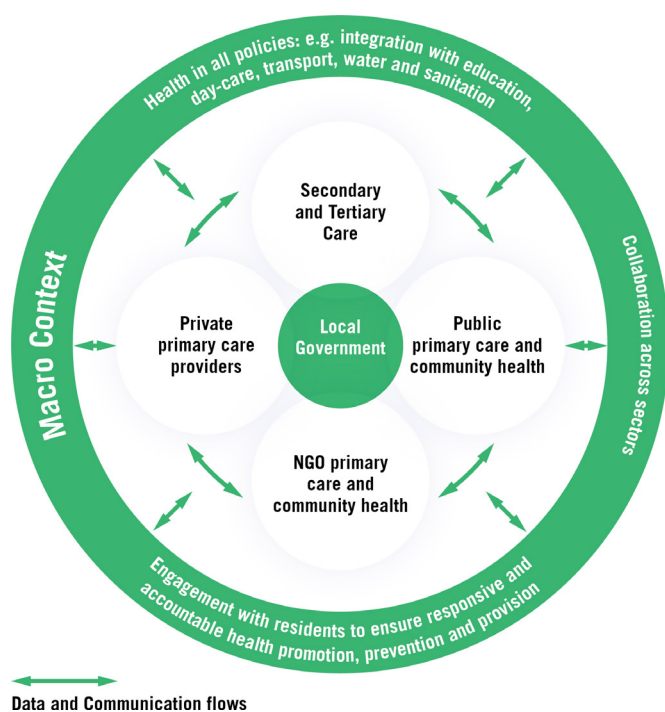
Health in all policies: e.g. integration with education, day-care, transport, water and sanitation

Macro Context

Collaboration across sectors

Secondary and Tertiary Care

Private primary care providers

Local Government

Public primary care and community health

NGO primary care and community health

Engagement with residents to ensure responsive and accountable health promotion, prevention and provision

Data and Communication flows